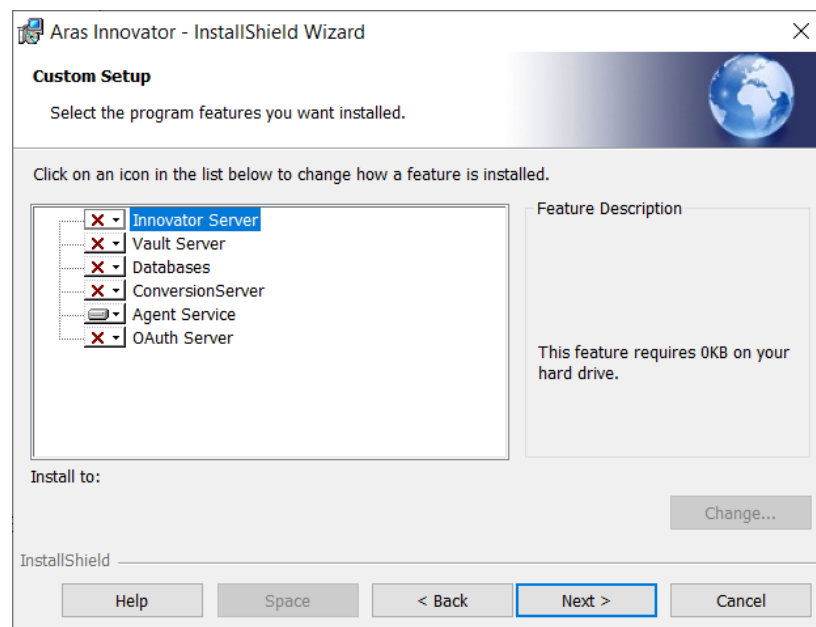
Aras Innovator - InstallShield Wizard

Custom Setup

Select the program features you want installed.

Click on an icon in the list below to change how a feature is installed.

Innovator Server
Vault Server
Databases
ConversionServer
Agent Service
OAuth Server

Feature Description

This feature requires 0KB on your hard drive.

Install to:

Change...

InstallShield

Help
Space
< Back
Next >
Cancel